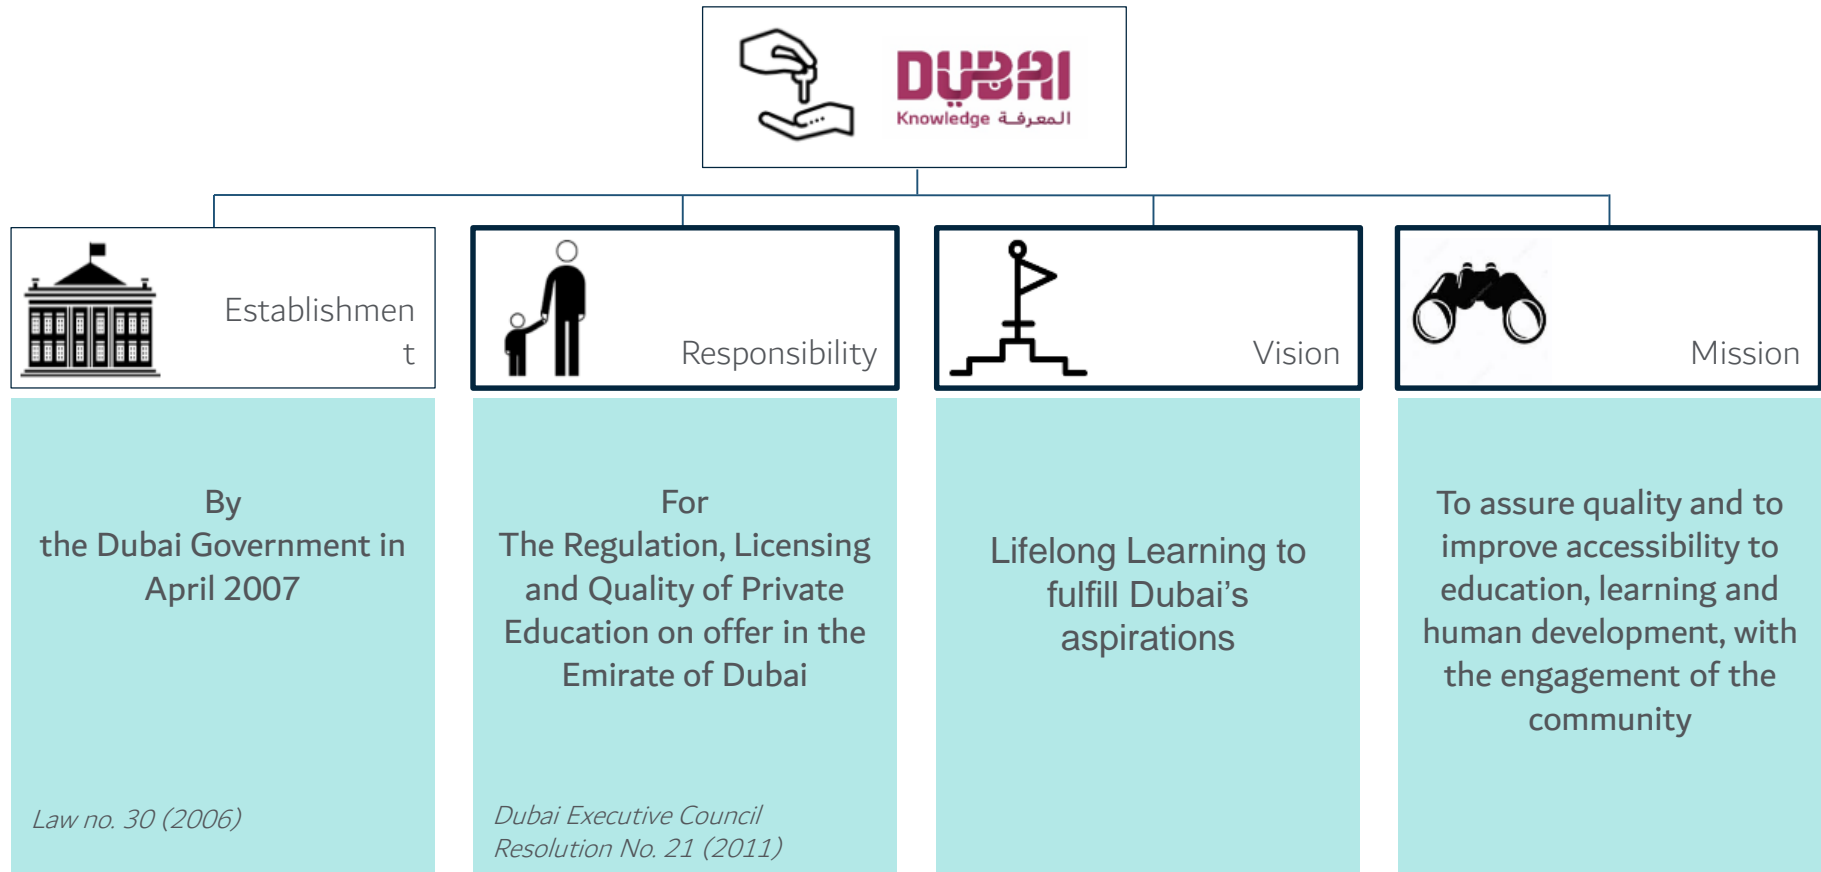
DUBAI
Knowledge المعرفة

Establishment

Responsibility

Vision

Mission

By
the Dubai Government in April 2007

Law no. 30 (2006)

For
The Regulation, Licensing and Quality of Private Education on offer in the Emirate of Dubai

Dubai Executive Council Resolution No. 21 (2011)

Lifelong Learning to fulfill Dubai's aspirations

To assure quality and to improve accessibility to education, learning and human development, with the engagement of the community